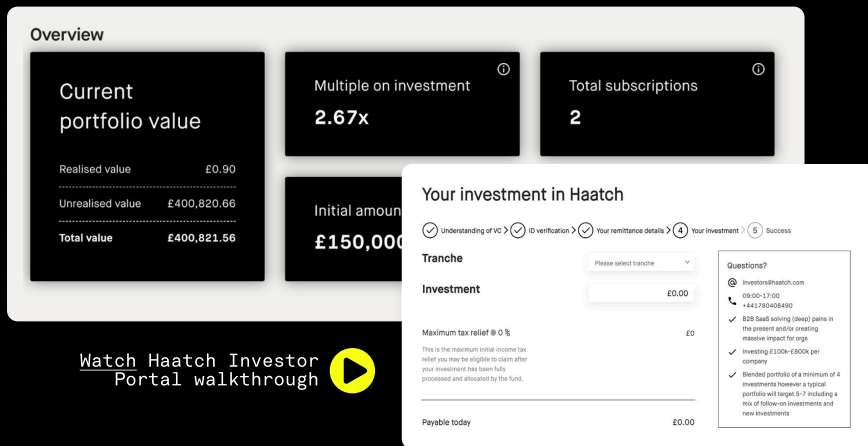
Overview

Current portfolio value

Realised value £0.90
Unrealised value £400,820.66
Total value £400,821.56

Multiple on investment
2.67x

Total subscriptions
2

Initial amoun
£150,000

Your investment in Haatch

Understanding of VC > ID verification > Your remittance details > 4 Your investment > 5 Success

Tranche
Please select tranche

Investment
£0.00

Maximum tax relief @ 0 % £0
This is the maximum initial income tax relief you may be eligible to claim after your investment has been fully processed and allocated by the fund.

Payable today £0.00

Questions?
investors@haatch.com
09:00-17:00
+441780408490
B2B SaaS solving (deep) pains in the present and/or creating massive impact for orgs
Investing £100k-£800k per company
Blended portfolio of a minimum of 4 investments however a typical portfolio will target 5-7 including a mix of follow-on investments and new investments

Watch Haatch Investor Portal walkthrough